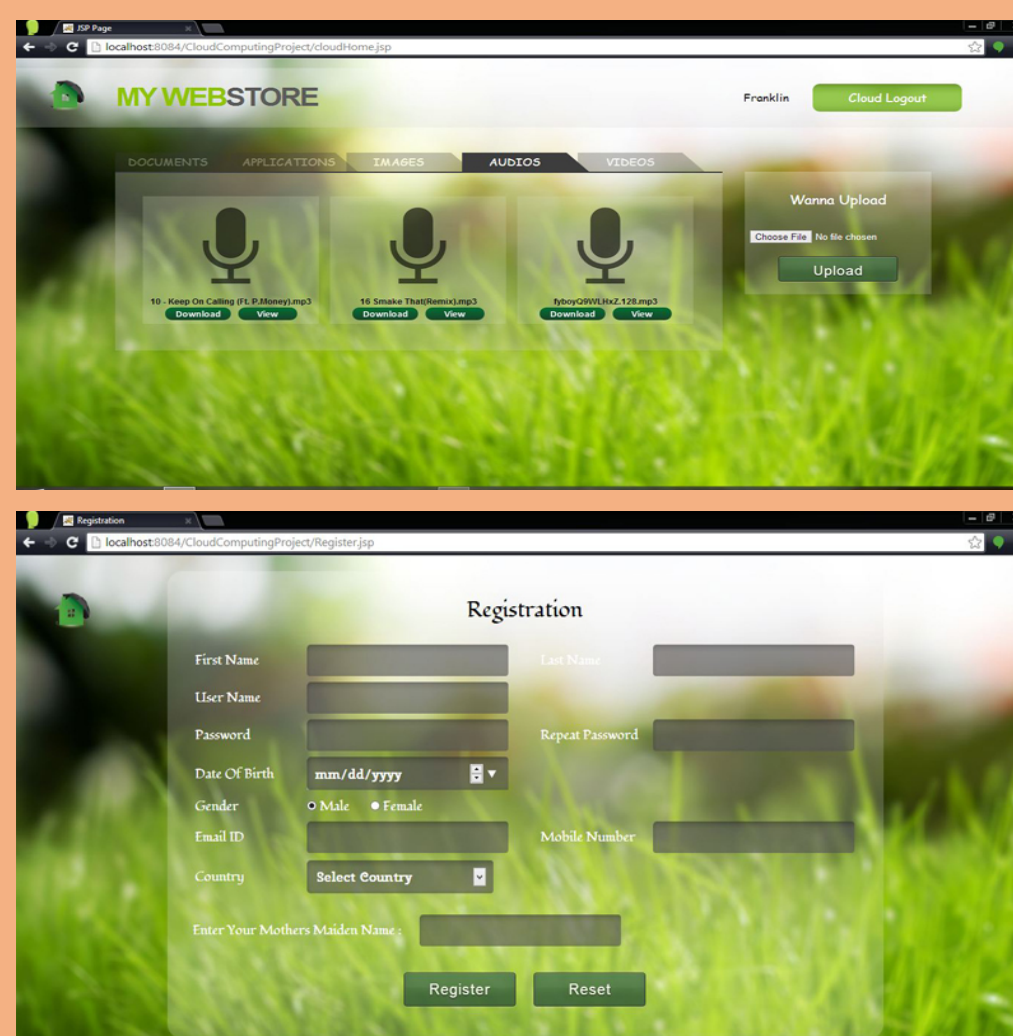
JSP Page

localhost:8084/CloudComputingProject/cloudHome.jsp

MY WEBSTORE

Franklin

Cloud Logout

DOCUMENTS APPLICATIONS IMAGES AUDIOS VIDEOS

10 - Keep On Calling (Ft. P.Money).mp3
Download View

16 Smake That(Remix).mp3
Download View

fyboyQ9WLHxZ.128.mp3
Download View

Wanna Upload

Choose File No file chosen

Upload

Registration

localhost:8084/CloudComputingProject/Register.jsp

Registration

First Name

Last Name

User Name

Password

Repeat Password

Date Of Birth mm/dd/yyyy

Gender Male Female

Email ID

Mobile Number

Country Select Country

Enter Your Mothers Maiden Name :

Register Reset